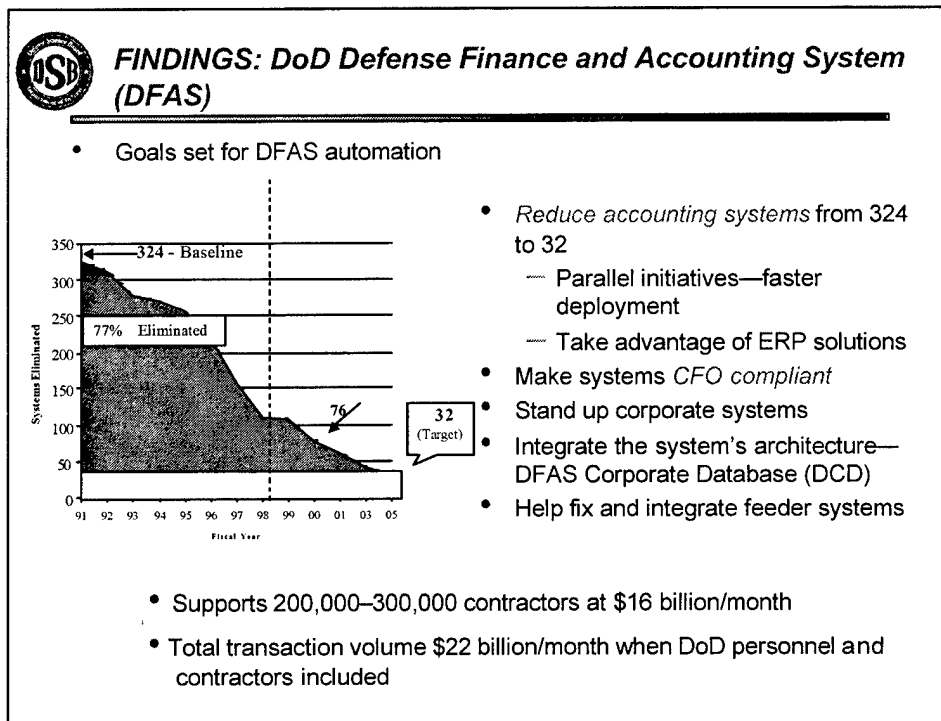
DSB

FINDINGS: DoD Defense Finance and Accounting System (DFAS)

• Goals set for DFAS automation

350
300
250
200
150
100
50
0

324 - Baseline

77% Eliminated

76

32 (Target)

Systems Eliminated

91 92 93 94 95 96 97 98 99 00 01 03 05

Fiscal Year

• Reduce accounting systems from 324 to 32
— Parallel initiatives—faster deployment
— Take advantage of ERP solutions
• Make systems CFO compliant
• Stand up corporate systems
• Integrate the system's architecture—DFAS Corporate Database (DCD)
• Help fix and integrate feeder systems

• Supports 200,000–300,000 contractors at \$16 billion/month
• Total transaction volume \$22 billion/month when DoD personnel and contractors included